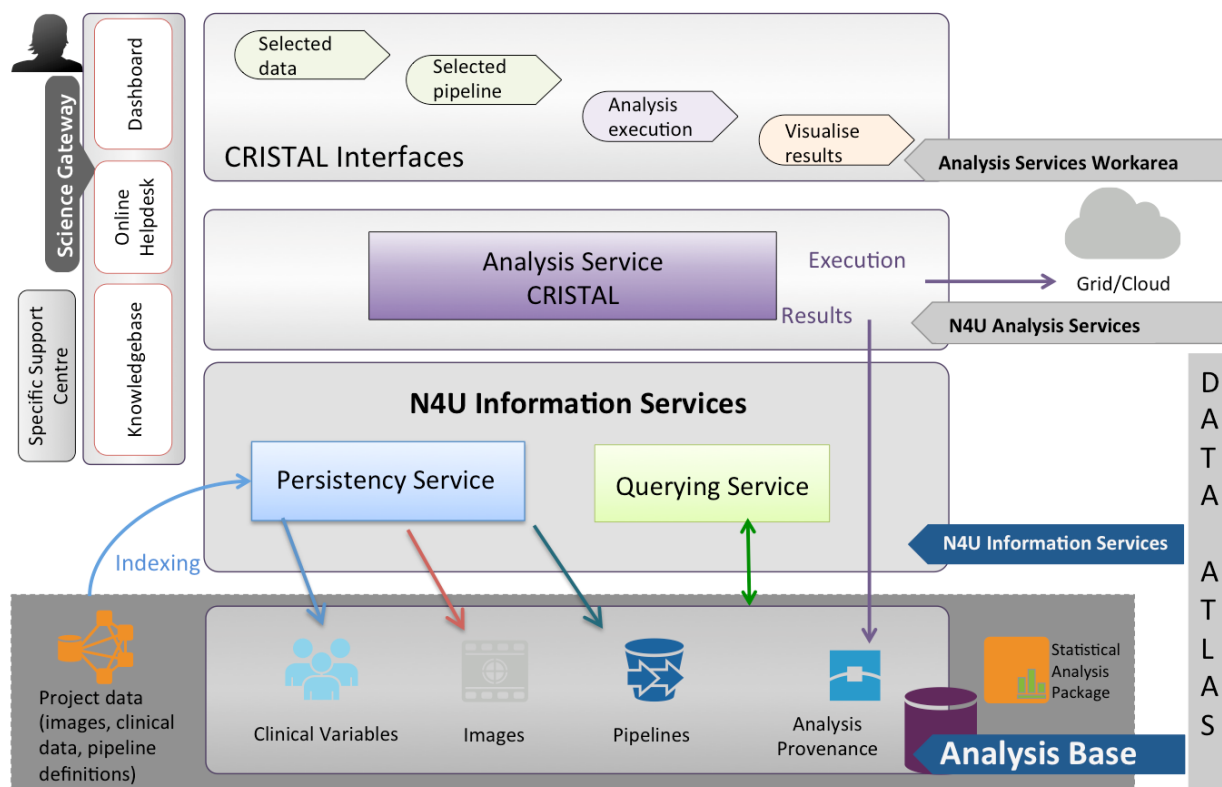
Science Gateway

Dashboard

Online Helpdesk

Knowledgebase

Specific Support Centre

Selected data

Selected pipeline

Analysis execution

Visualise results

CRISTAL Interfaces

Analysis Services Workarea

Analysis Service CRISTAL

Execution

Results

Grid/Cloud

N4U Analysis Services

N4U Information Services

Persistency Service

Querying Service

N4U Information Services

Indexing

Project data (images, clinical data, pipeline definitions)

Clinical Variables

Images

Pipelines

Analysis Provenance

Statistical Analysis Package

Analysis Base

DATA ATLAS